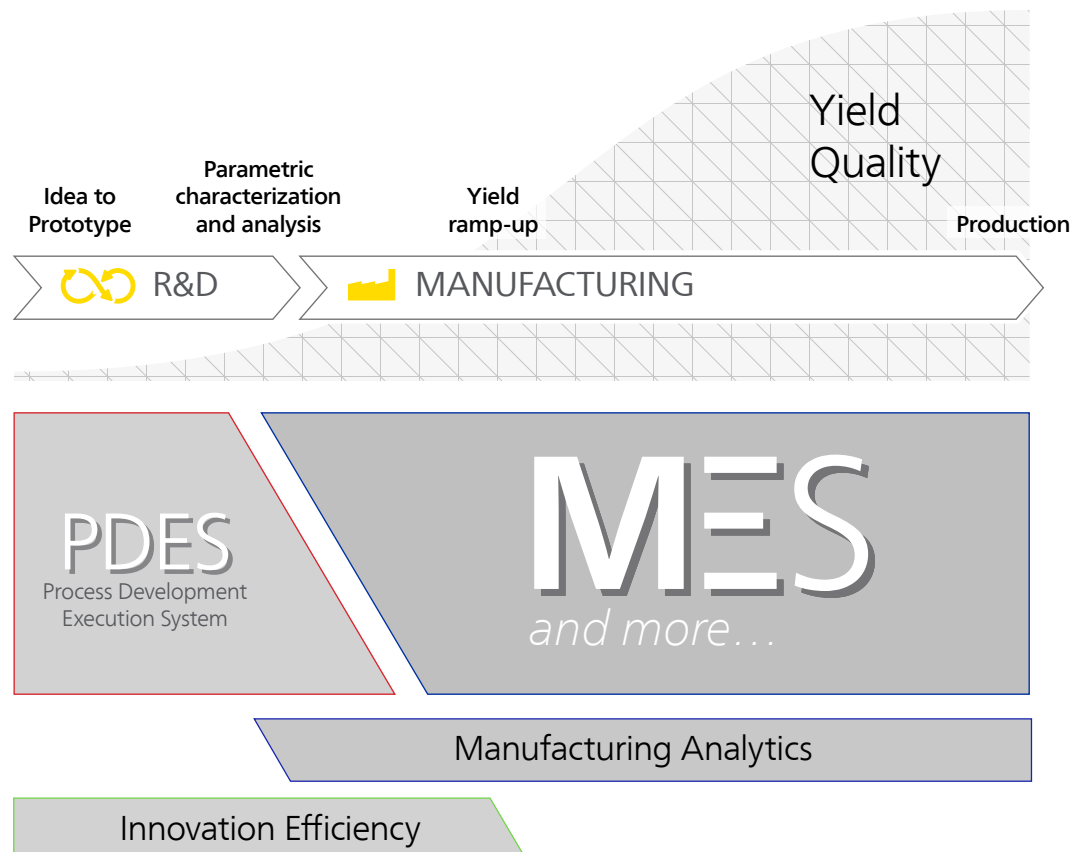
Yield
Quality

Idea to Prototype

Parametric characterization and analysis

Yield ramp-up

Production

R&D

MANUFACTURING

PDES
Process Development Execution System

MES
and more…

Manufacturing Analytics

Innovation Efficiency